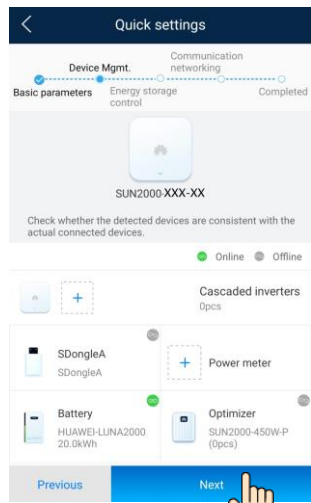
Quick settings

Device Mgmt.
Communication networking
Basic parameters
Energy storage control
Completed

SUN2000-XXX-XX

Check whether the detected devices are consistent with the actual connected devices.

Online Offline

+
Cascaded inverters
0pcs

SDongleA
SDongleA

+
Power meter

Battery
HUAWEI-LUNA2000
20.0kWh

Optimizer
SUN2000-450W-P
(0pcs)

Previous
Next